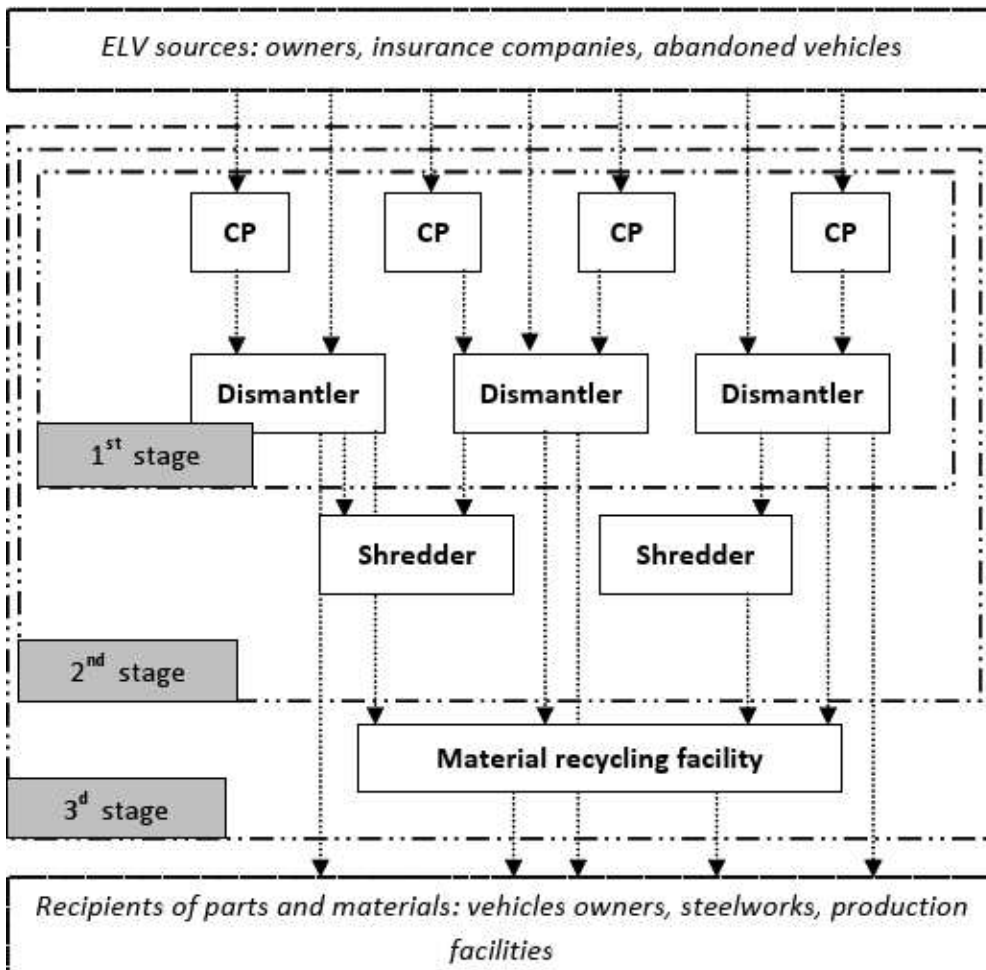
ELV sources: owners, insurance companies, abandoned vehicles

CP

CP

CP

CP

Dismantler

Dismantler

Dismantler

1$^{st}$ stage

Shredder

Shredder

2$^{nd}$ stage

Material recycling facility

3$^{d}$ stage

Recipients of parts and materials: vehicles owners, steelworks, production facilities